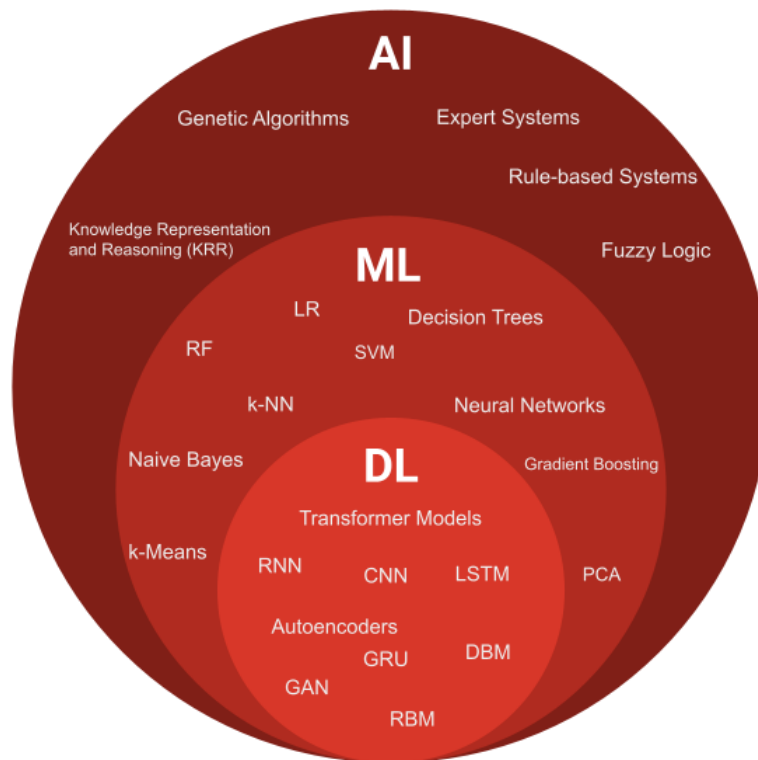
AI

Genetic Algorithms

Expert Systems

Rule-based Systems

Knowledge Representation and Reasoning (KRR)

Fuzzy Logic

ML

LR

Decision Trees

RF

SVM

k-NN

Neural Networks

Naive Bayes

Gradient Boosting

k-Means

PCA

DL

Transformer Models

RNN

CNN

LSTM

Autoencoders

GRU

DBM

GAN

RBM